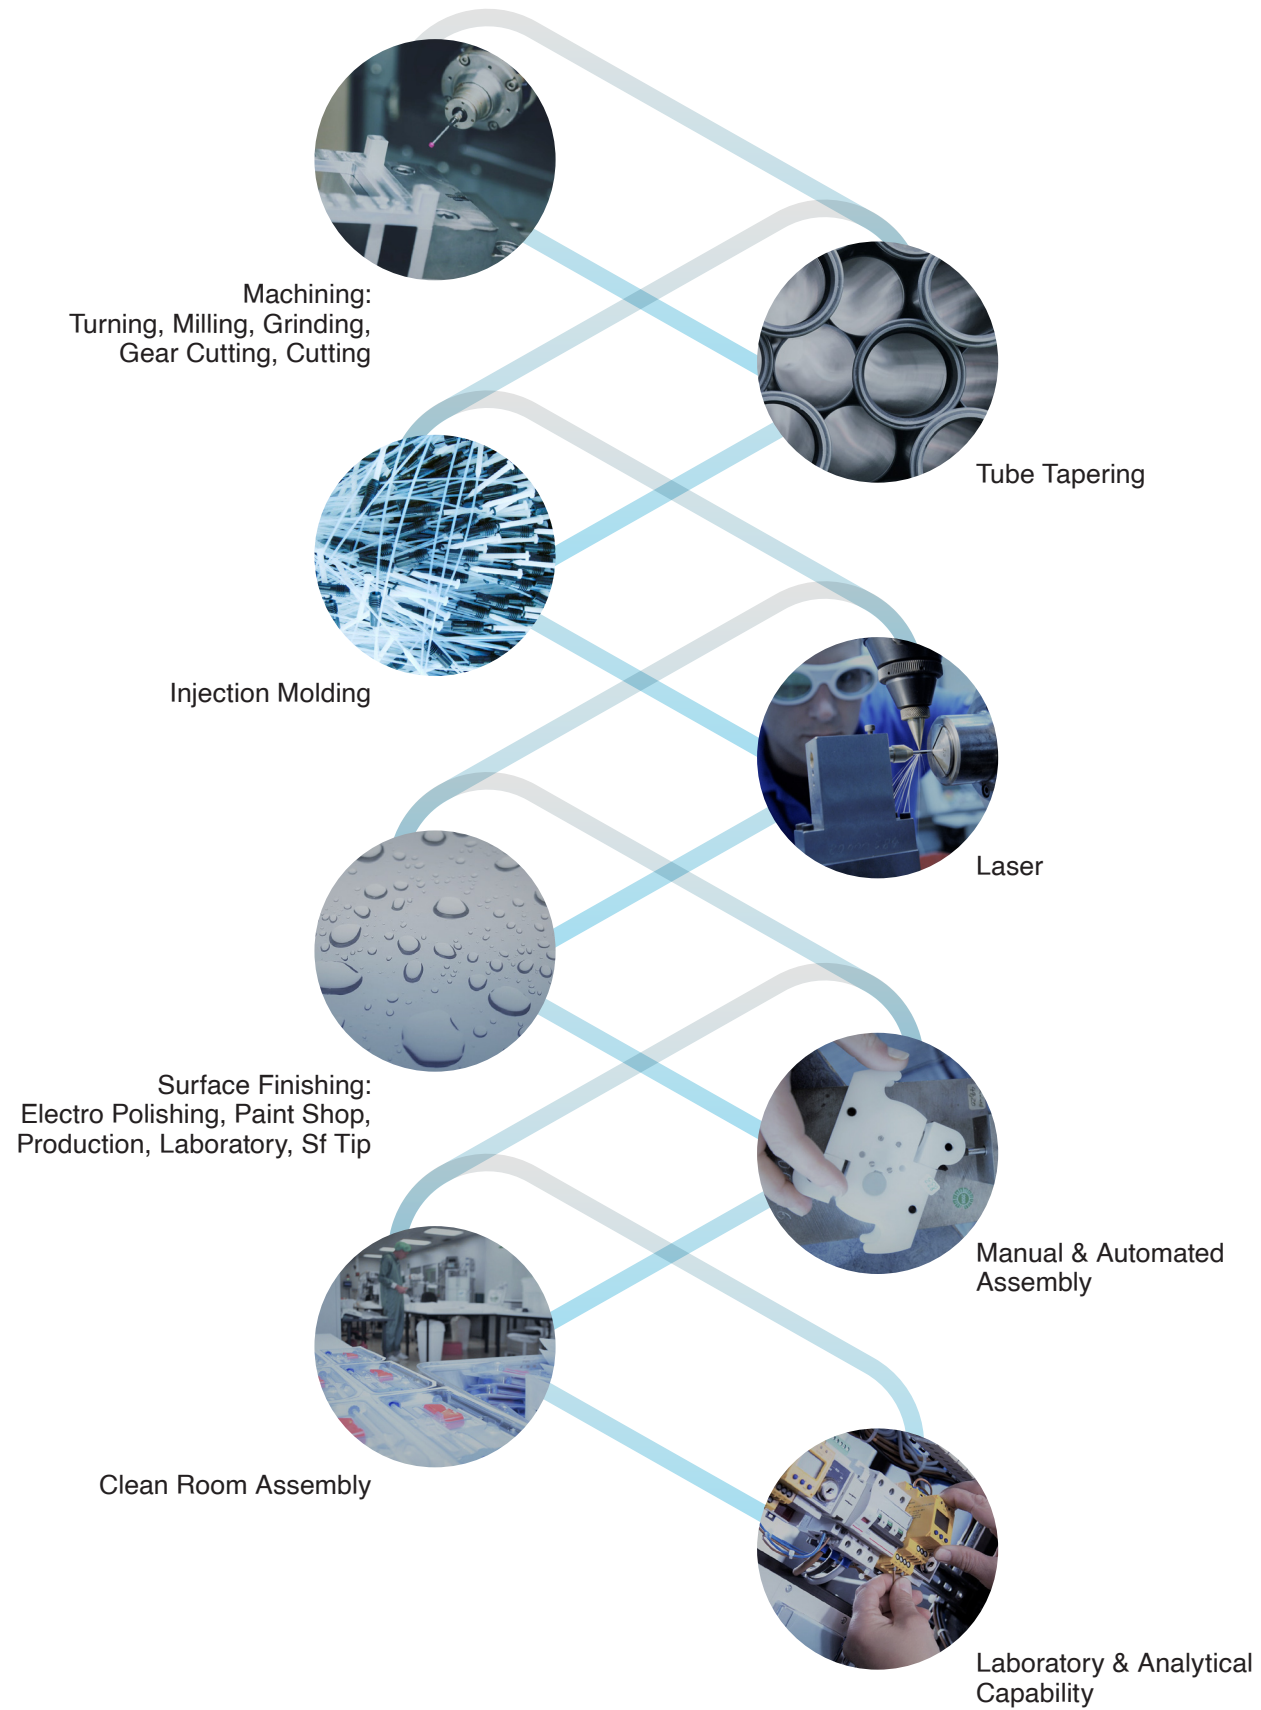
Machining:
Turning, Milling, Grinding, Gear Cutting, Cutting

Tube Tapering

Injection Molding

Laser

Surface Finishing:
Electro Polishing, Paint Shop, Production, Laboratory, Sf Tip

Manual & Automated Assembly

Clean Room Assembly

Laboratory & Analytical Capability